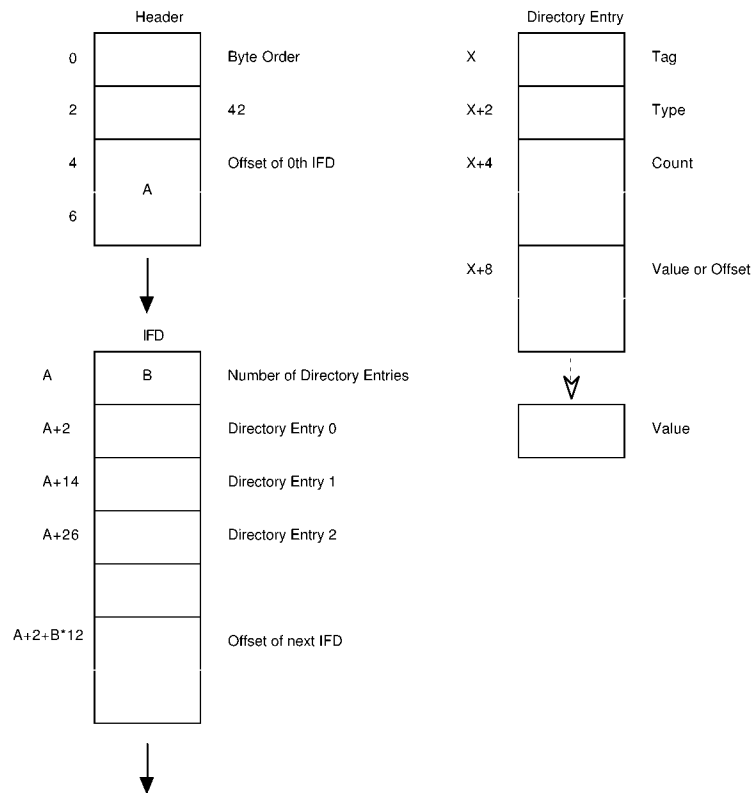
Header

0 Byte Order

2 42

4 Offset of 0th IFD

A

6

IFD

A B Number of Directory Entries

A+2 Directory Entry 0

A+14 Directory Entry 1

A+26 Directory Entry 2

A+2+B*12 Offset of next IFD

Directory Entry

X Tag

X+2 Type

X+4 Count

X+8 Value or Offset

Value